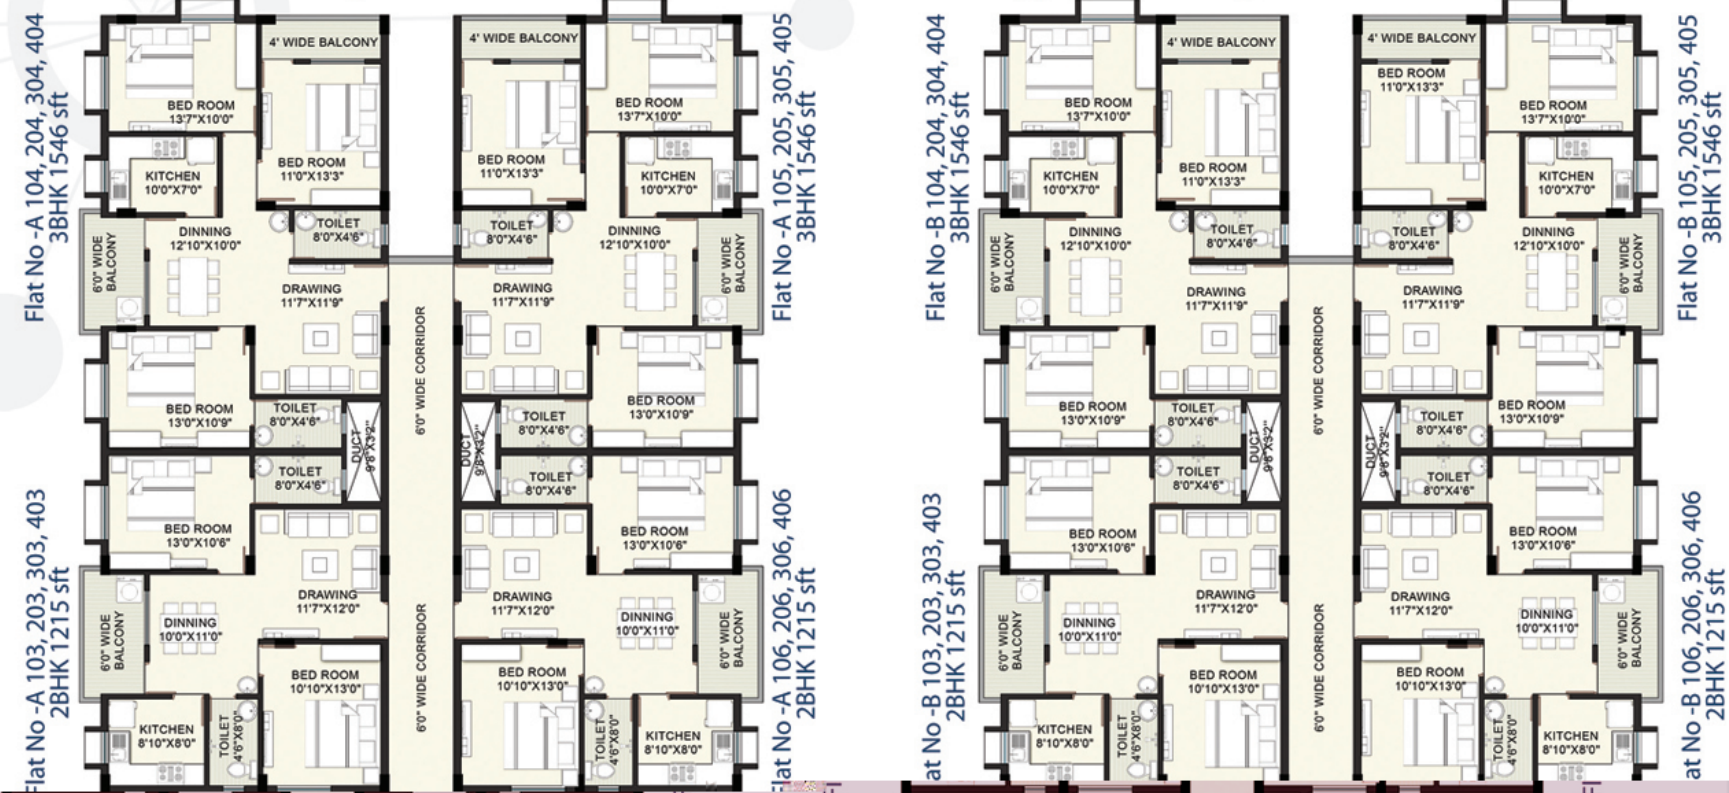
Flat No -A 104, 204, 304, 404
3BHK 1546 sft

4' WIDE BALCONY
BED ROOM
13'7"X10'0"
BED ROOM
11'0"X13'3"
KITCHEN
10'0"X7'0"
TOILET
8'0"X4'6"
DINNING
12'10"X10'0"
6'0" WIDE BALCONY
DRAWING
11'7"X11'9"
BED ROOM
13'0"X10'9"
TOILET
8'0"X4'6"
DUCT
9'6"X3'2"

Flat No -A 103, 203, 303, 403
2BHK 1215 sft

TOILET
8'0"X4'6"
BED ROOM
13'0"X10'6"
DRAWING
11'7"X12'0"
DINNING
10'0"X11'0"
6'0" WIDE BALCONY
BED ROOM
10'10"X13'0"
KITCHEN
8'10"X8'0"
TOILET
4'6"X8'0"

6'0" WIDE CORRIDOR
6'0" WIDE CORRIDOR

4' WIDE BALCONY
BED ROOM
11'0"X13'3"
BED ROOM
13'7"X10'0"
KITCHEN
10'0"X7'0"
TOILET
8'0"X4'6"
DINNING
12'10"X10'0"
6'0" WIDE BALCONY
DRAWING
11'7"X11'9"
BED ROOM
13'0"X10'9"
DUCT
9'6"X3'2"
TOILET
8'0"X4'6"
TOILET
8'0"X4'6"
BED ROOM
13'0"X10'6"
DRAWING
11'7"X12'0"
DINNING
10'0"X11'0"
6'0" WIDE BALCONY
BED ROOM
10'10"X13'0"
TOILET
4'6"X8'0"
KITCHEN
8'10"X8'0"

Flat No -A 105, 205, 305, 405
3BHK 1546 sft

Flat No -A 106, 206, 306, 406
2BHK 1215 sft

Flat No -B 104, 204, 304, 404
3BHK 1546 sft

4' WIDE BALCONY
BED ROOM
13'7"X10'0"
BED ROOM
11'0"X13'3"
KITCHEN
10'0"X7'0"
TOILET
8'0"X4'6"
DINNING
12'10"X10'0"
6'0" WIDE BALCONY
DRAWING
11'7"X11'9"
BED ROOM
13'0"X10'9"
TOILET
8'0"X4'6"
DUCT
9'6"X3'2"

at No -B 103, 203, 303, 403
2BHK 1215 sft

TOILET
8'0"X4'6"
BED ROOM
13'0"X10'6"
DRAWING
11'7"X12'0"
DINNING
10'0"X11'0"
6'0" WIDE BALCONY
BED ROOM
10'10"X13'0"
KITCHEN
8'10"X8'0"
TOILET
4'6"X8'0"

6'0" WIDE CORRIDOR
6'0" WIDE CORRIDOR

4' WIDE BALCONY
BED ROOM
11'0"X13'3"
BED ROOM
13'7"X10'0"
KITCHEN
10'0"X7'0"
TOILET
8'0"X4'6"
DINNING
12'10"X10'0"
6'0" WIDE BALCONY
DRAWING
11'7"X11'9"
BED ROOM
13'0"X10'9"
DUCT
9'6"X3'2"
TOILET
8'0"X4'6"
TOILET
8'0"X4'6"
BED ROOM
13'0"X10'6"
DRAWING
11'7"X12'0"
DINNING
10'0"X11'0"
6'0" WIDE BALCONY
BED ROOM
10'10"X13'0"
TOILET
4'6"X8'0"
KITCHEN
8'10"X8'0"

Flat No -B 105, 205, 305, 405
3BHK 1546 sft

at No -B 106, 206, 306, 406
2BHK 1215 sft